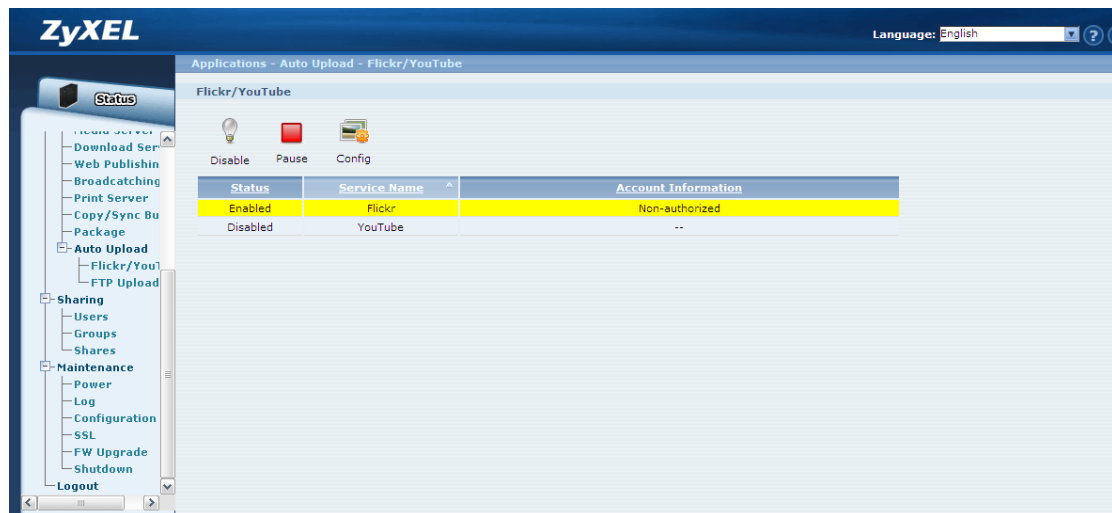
ZyXEL

Language: English

Status

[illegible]
Download Ser
Web Publishin
Broadcatching
Print Server
Copy/Sync Bu
Package
Auto Upload
Flickr/YouT
FTP Upload
Sharing
Users
Groups
Shares
Maintenance
Power
Log
Configuration
SSL
FW Upgrade
Shutdown
Logout

Applications - Auto Upload - Flickr/YouTube

Flickr/YouTube

Disable Pause Config

| Status | Service Name | Account Information |
|---|---|---|
| Enabled | Flickr | Non-authorized |
| Disabled | YouTube | -- |